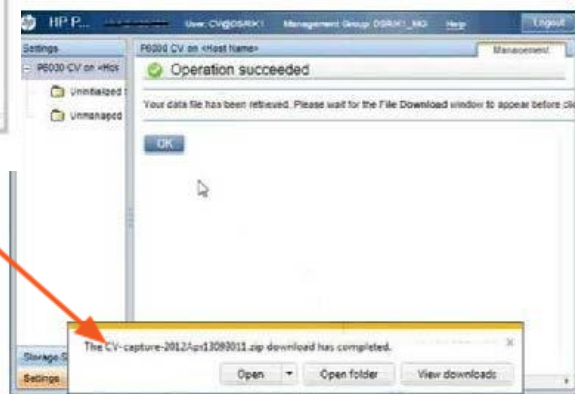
HP P... User: CV@DSRK1 Management Group: DSRK1_MG Help Logout

Settings
P6000 CV on <Hos
Uninitialized
Unmanaged

P6000 CV on <Host Name>
Management

Operation succeeded

Your data file has been retrieved. Please wait for the File Download window to appear before cli

OK

Storage S
Settings

The CV-capture-2012Apr13093011.zip download has completed.
Open
Open folder
View downloads